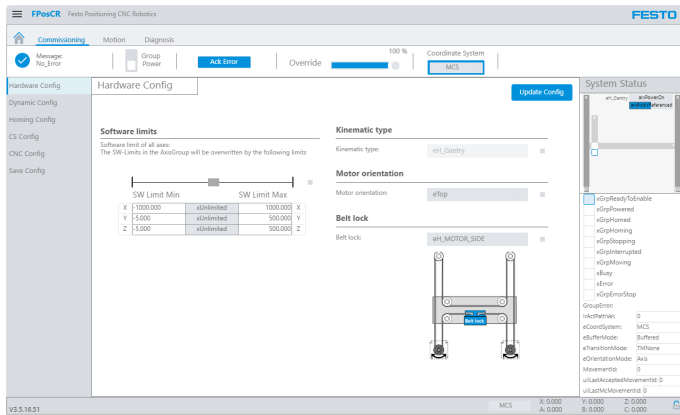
FPosCR Festo Positioning CNC Robotics

FESTO

Commissioning Motion Diagnosis

Message: No_Error

Group Power

Ack Error

Override

100 %

Coordinate System

MCS

Hardware Config

Dynamic Config

Homing Config

CS Config

CNC Config

Save Config

Hardware Config

Update Config

Software limits

Software limit of all axes:
The SW-Limits in the AxisGroup will be overwritten by the following limits.

SW Limit Min SW Limit Max

| | | | | |
|---|---|---|---|---|
| X | -1000.000 | xUnlimited | 1000.000 | X |
| Y | -5.000 | xUnlimited | 500.000 | Y |
| Z | -5.000 | xUnlimited | 500.000 | Z |

Kinematic type

Kinematic type: eH_Gantry

Motor orientation

Motor orientation: eTop

Belt lock

Belt lock: eH_MOTOR_SIDE

Belt lock

System Status

eH_Gantry axisPowerOn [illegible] eferenced

xGrpReadyToEnable
xGrpPowered
xGrpHomed
xGrpHoming
xGrpStopping
xGrpInterrupted
xGrpMoving
xBusy
xError
xGrpErrorStop
GroupError:
lrActPathVel: 0
eCoordSystem: MCS
eBufferMode: Buffered
eTransitionMode: TMNone
eOrientationMode: Axis
MovementId: 0
uiLastAcceptedMovementId: 0
uiLastMcMovementId: 0

V3.5.16.51

MCS

X: 0.000 Y: 0.000 Z: 0.000
A: 0.000 B: 0.000 C: 0.000